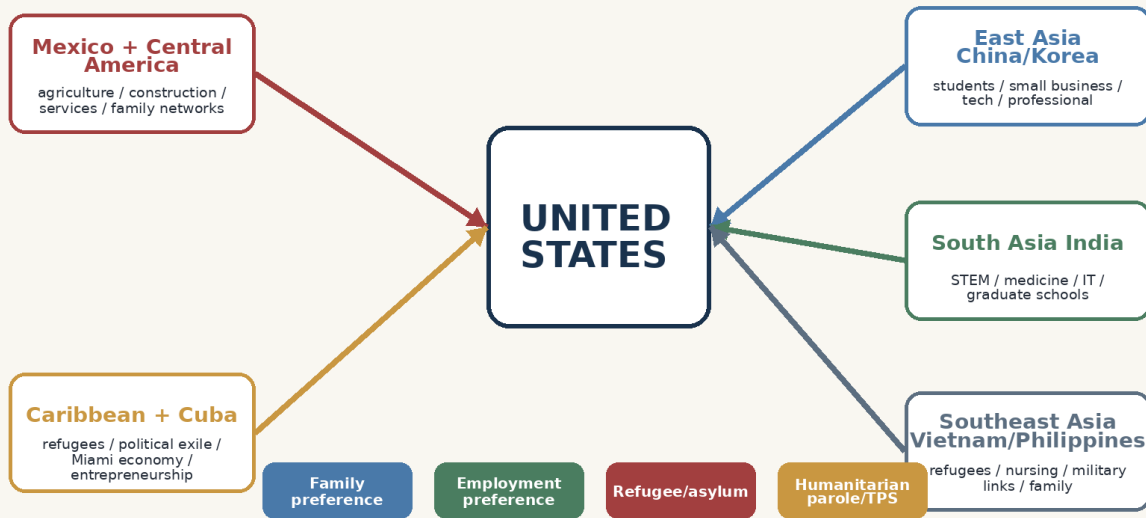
Mexico + Central America
agriculture / construction / services / family networks

East Asia China/Korea
students / small business / tech / professional

UNITED STATES

South Asia India
STEM / medicine / IT / graduate schools

Caribbean + Cuba
refugees / political exile / Miami economy / entrepreneurship

Southeast Asia Vietnam/Philippines
refugees / nursing / military links / family

Family preference

Employment preference

Refugee/asylum

Humanitarian parole/TPS